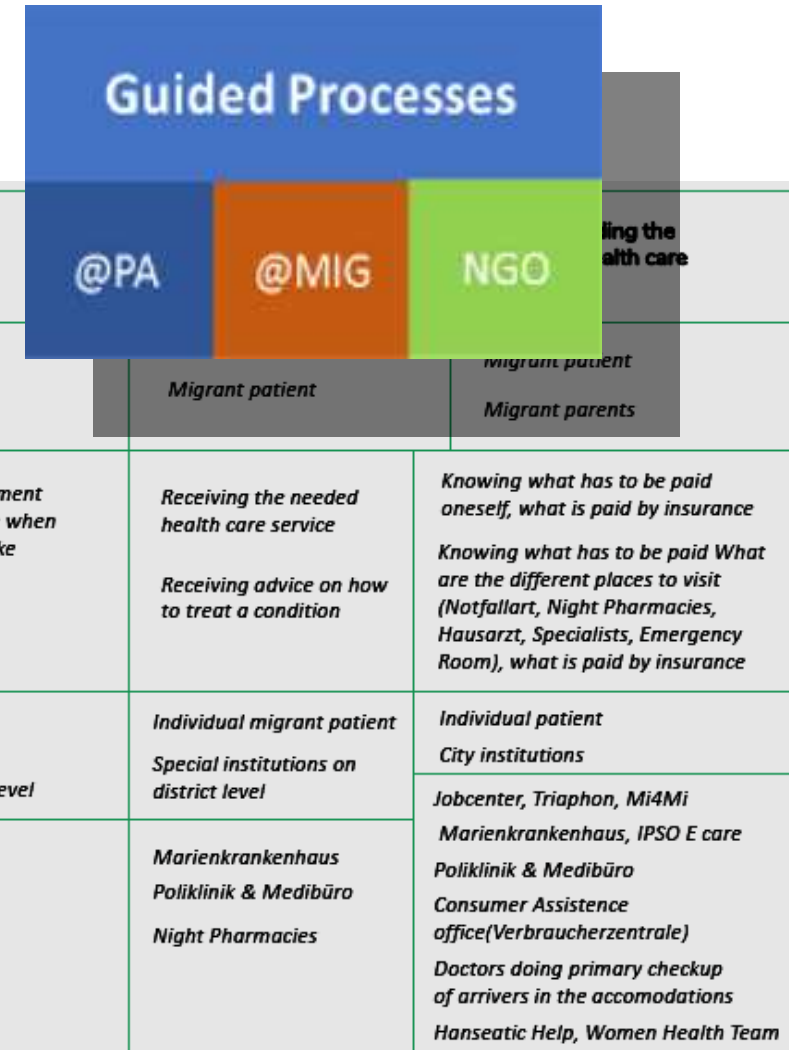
Guided Processes

@PA

@MIG

NGO

ling the
alth care

Migrant patient

Migrant patient

Migrant parents

ment
when
ke

Receiving the needed health care service

Receiving advice on how to treat a condition

Knowing what has to be paid oneself, what is paid by insurance

Knowing what has to be paid What are the different places to visit (Notfallart, Night Pharmacies, Hausarzt, Specialists, Emergency Room), what is paid by insurance

evel

Individual migrant patient

Special institutions on district level

Individual patient

City institutions

Marienkrankenhaus

Poliklinik & Medibüro

Night Pharmacies

Jobcenter, Triaphon, Mi4Mi

Marienkrankenhaus, IPSO E care

Poliklinik & Medibüro

Consumer Assistence office(Verbraucherzentrale)

Doctors doing primary checkup of arrivers in the accomodations

Hanseatic Help, Women Health Team